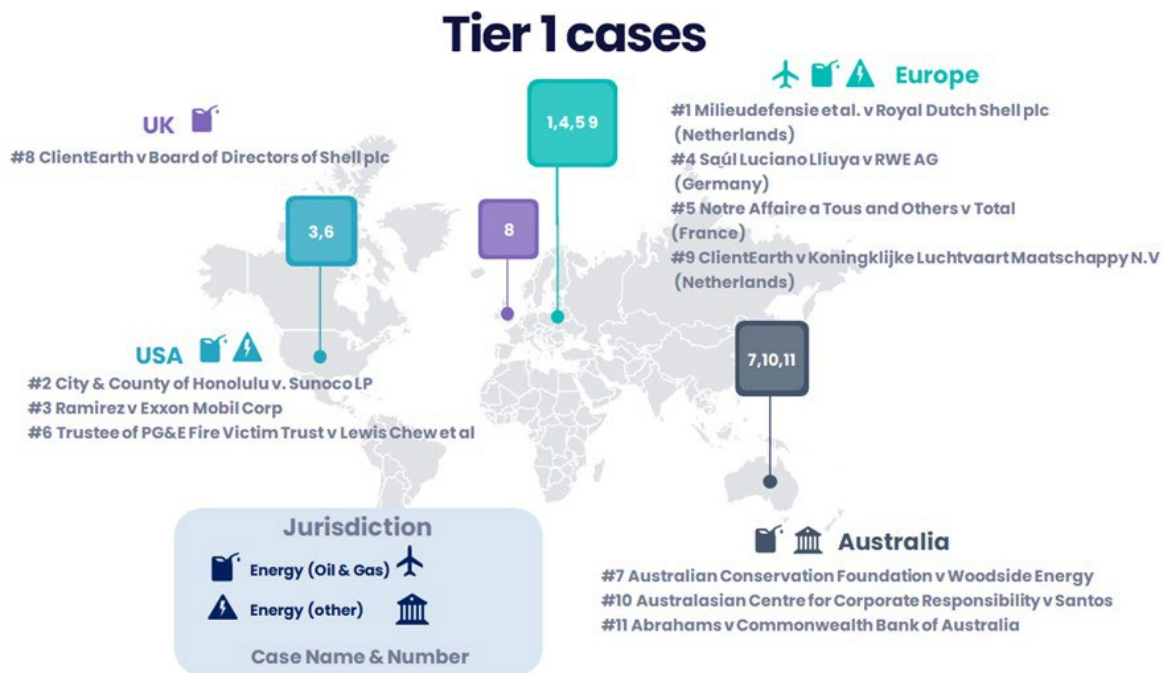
Tier 1 cases

UK
#8 ClientEarth v Board of Directors of Shell plc

1,4,5 9

Europe
#1 Milieudefensie et al. v Royal Dutch Shell plc (Netherlands)
#4 Saúl Luciano Lliuya v RWE AG (Germany)
#5 Notre Affaire a Tous and Others v Total (France)
#9 ClientEarth v Koningklijke Luchtvaart Maatschappy N.V (Netherlands)

3,6

8

7,10,11

USA
#2 City & County of Honolulu v. Sunoco LP
#3 Ramirez v Exxon Mobil Corp
#6 Trustee of PG&E Fire Victim Trust v Lewis Chew et al

Jurisdiction
Energy (Oil & Gas)
Energy (other)
Case Name & Number

Australia
#7 Australian Conservation Foundation v Woodside Energy
#10 Australasian Centre for Corporate Responsibility v Santos
#11 Abrahams v Commonwealth Bank of Australia